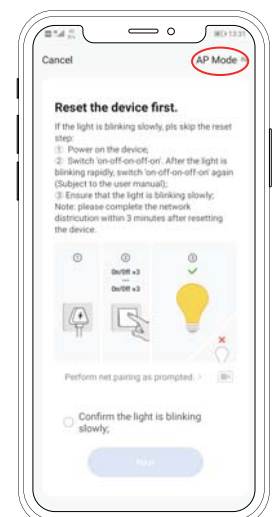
13:31

Cancel

AP Mode

Reset the device first.

If the light is blinking slowly, pls skip the reset step:
① Power on the device;
② Switch 'on-off-on-off-on'. After the light is blinking rapidly, switch 'on-off-on-off-on' again (Subject to the user manual);
③ Ensure that the light is blinking slowly;
Note: please complete the network distriction within 3 minutes after resetting the device.

①

②
On/Off x3
On/Off x3

③

Perform net pairing as prompted. >

Confirm the light is blinking slowly;

Next